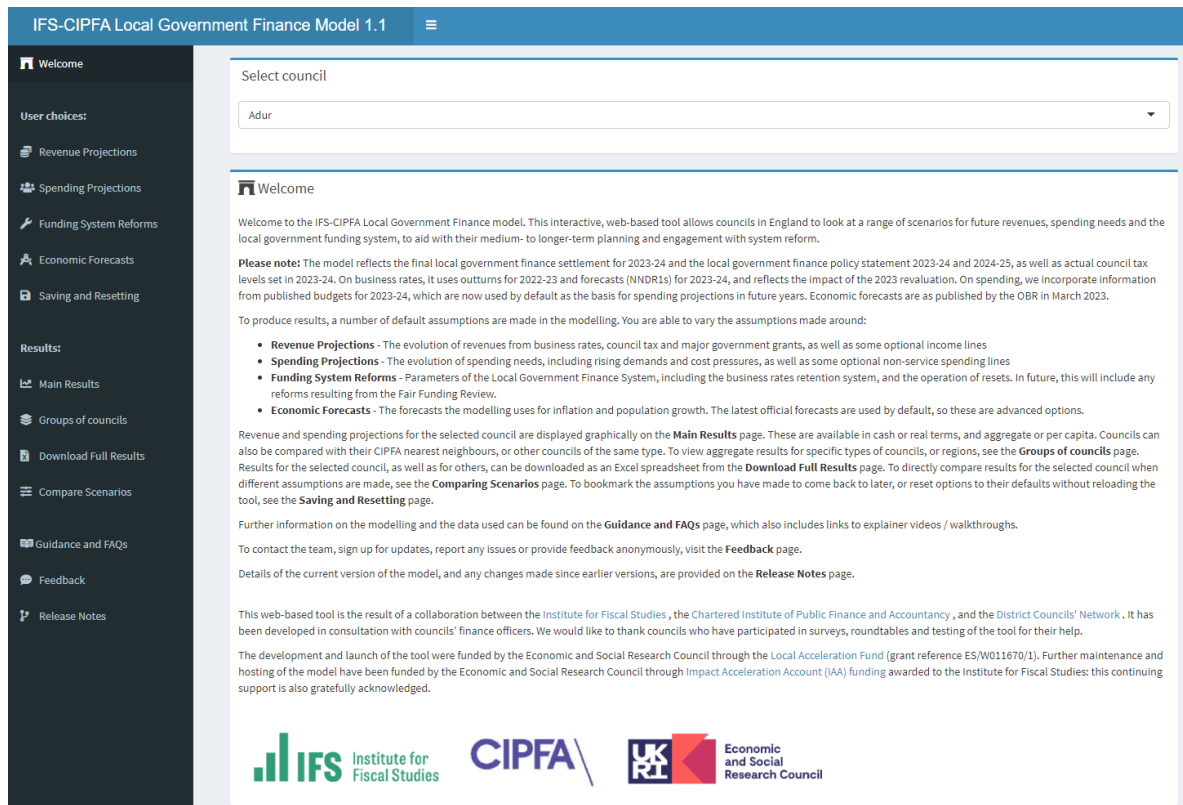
IFS-CIPFA Local Government Finance Model 1.1

Welcome

User choices:

Revenue Projections

Spending Projections

Funding System Reforms

Economic Forecasts

Saving and Resetting

Results:

Main Results

Groups of councils

Download Full Results

Compare Scenarios

Guidance and FAQs

Feedback

Release Notes

Select council

Adur

Welcome

Welcome to the IFS-CIPFA Local Government Finance model. This interactive, web-based tool allows councils in England to look at a range of scenarios for future revenues, spending needs and the local government funding system, to aid with their medium- to longer-term planning and engagement with system reform.

**Please note:** The model reflects the final local government finance settlement for 2023-24 and the local government finance policy statement 2023-24 and 2024-25, as well as actual council tax levels set in 2023-24. On business rates, it uses outturns for 2022-23 and forecasts (NNDR1s) for 2023-24, and reflects the impact of the 2023 revaluation. On spending, we incorporate information from published budgets for 2023-24, which are now used by default as the basis for spending projections in future years. Economic forecasts are as published by the OBR in March 2023.

To produce results, a number of default assumptions are made in the modelling. You are able to vary the assumptions made around:

- **Revenue Projections** - The evolution of revenues from business rates, council tax and major government grants, as well as some optional income lines
- **Spending Projections** - The evolution of spending needs, including rising demands and cost pressures, as well as some optional non-service spending lines
- **Funding System Reforms** - Parameters of the Local Government Finance System, including the business rates retention system, and the operation of resets. In future, this will include any reforms resulting from the Fair Funding Review.
- **Economic Forecasts** - The forecasts the modelling uses for inflation and population growth. The latest official forecasts are used by default, so these are advanced options.

Revenue and spending projections for the selected council are displayed graphically on the **Main Results** page. These are available in cash or real terms, and aggregate or per capita. Councils can also be compared with their CIPFA nearest neighbours, or other councils of the same type. To view aggregate results for specific types of councils, or regions, see the **Groups of councils** page. Results for the selected council, as well as for others, can be downloaded as an Excel spreadsheet from the **Download Full Results** page. To directly compare results for the selected council when different assumptions are made, see the **Comparing Scenarios** page. To bookmark the assumptions you have made to come back to later, or reset options to their defaults without reloading the tool, see the **Saving and Resetting** page.

Further information on the modelling and the data used can be found on the **Guidance and FAQs** page, which also includes links to explainer videos / walkthroughs.

To contact the team, sign up for updates, report any issues or provide feedback anonymously, visit the **Feedback** page.

Details of the current version of the model, and any changes made since earlier versions, are provided on the **Release Notes** page.

This web-based tool is the result of a collaboration between the Institute for Fiscal Studies , the Chartered Institute of Public Finance and Accountancy , and the District Councils' Network . It has been developed in consultation with councils' finance officers. We would like to thank councils who have participated in surveys, roundtables and testing of the tool for their help.

The development and launch of the tool were funded by the Economic and Social Research Council through the Local Acceleration Fund (grant reference ES/W011670/1). Further maintenance and hosting of the model have been funded by the Economic and Social Research Council through Impact Acceleration Account (IAA) funding awarded to the Institute for Fiscal Studies: this continuing support is also gratefully acknowledged.

IFS Institute for Fiscal Studies

CIPFA

UKRI Economic and Social Research Council